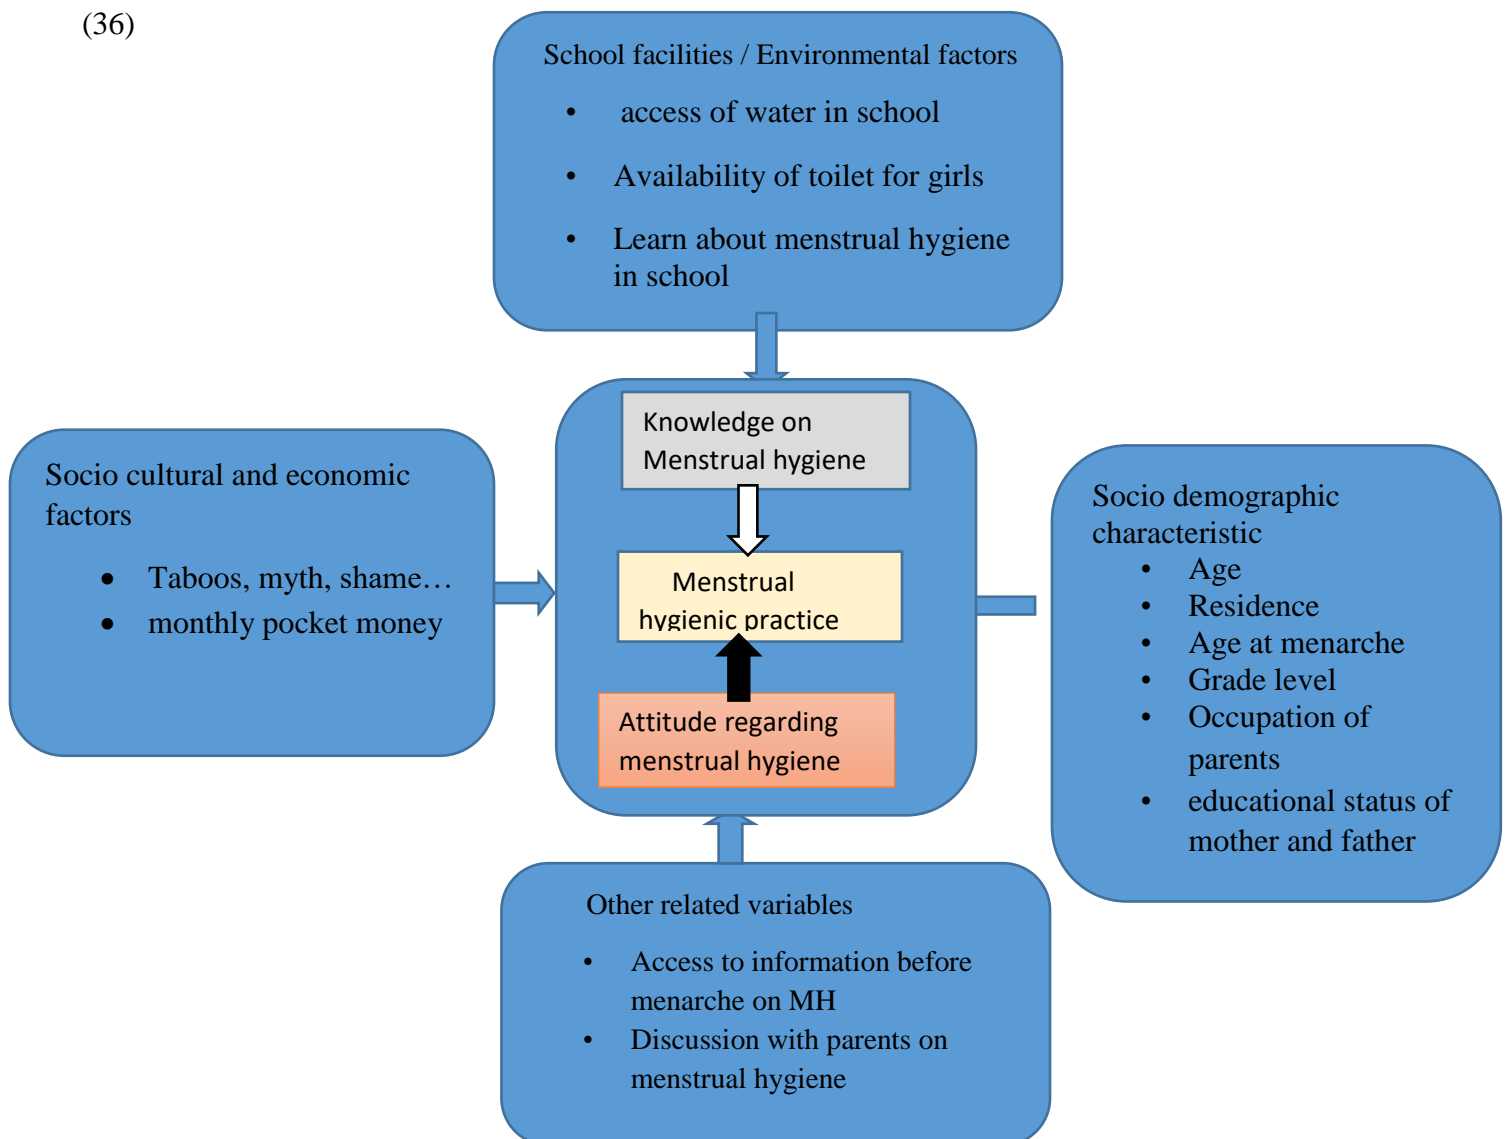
(36)

School facilities / Environmental factors

- access of water in school
- Availability of toilet for girls
- Learn about menstrual hygiene in school

Socio cultural and economic factors

- Taboos, myth, shame…
- monthly pocket money

Knowledge on Menstrual hygiene

Menstrual hygienic practice

Attitude regarding menstrual hygiene

Socio demographic characteristic

- Age
- Residence
- Age at menarche
- Grade level
- Occupation of parents
- educational status of mother and father

Other related variables

- Access to information before menarche on MH
- Discussion with parents on menstrual hygiene